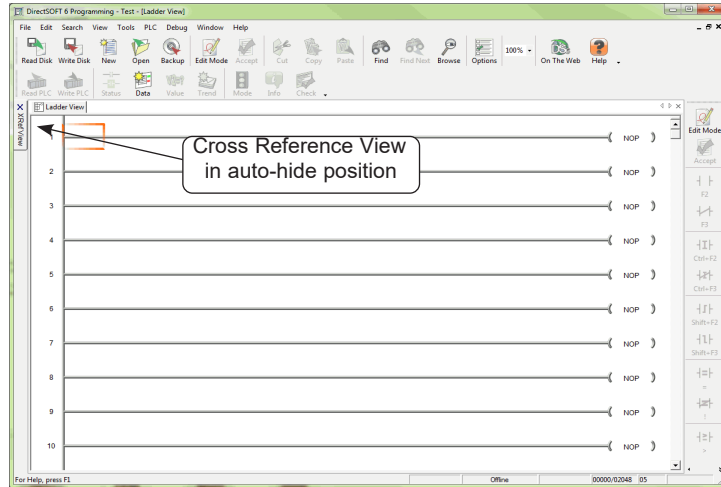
DirectSOFT 6 Programming - Test - [Ladder View]

File Edit Search View Tools PLC Debug Window Help

Read Disk Write Disk New Open Backup Edit Mode Accept Cut Copy Paste Find Find Next Browse Options 100% On The Web Help

Read PLC Write PLC Status Data Value Trend Mode Info Check

XRef View

Ladder View

Cross Reference View in auto-hide position

1 NOP
2 NOP
3 NOP
4 NOP
5 NOP
6 NOP
7 NOP
8 NOP
9 NOP
10 NOP

Edit Mode
Accept
F2
F3
Ctrl+F2
Ctrl+F3
Shift+F2
Shift+F3

For Help, press F1 Offline 00000/02048 05